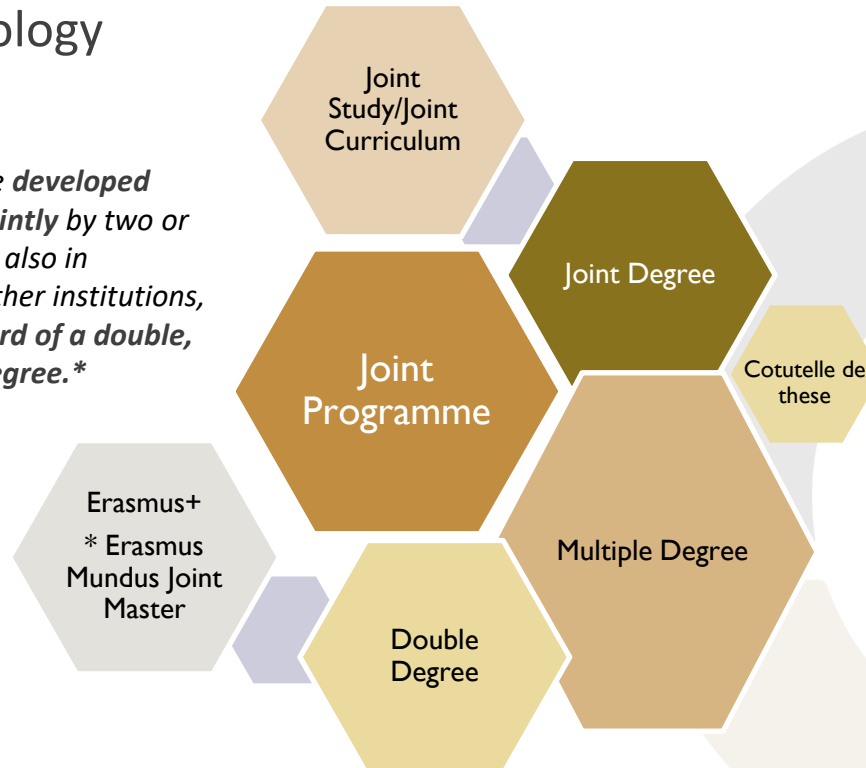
ology

e developed intly by two or also in her institutions, rd of a double, egree.*

Joint Study/Joint Curriculum

Joint Degree

Joint Programme

Cotutelle de these

Erasmus+

* Erasmus Mundus Joint Master

Multiple Degree

Double Degree